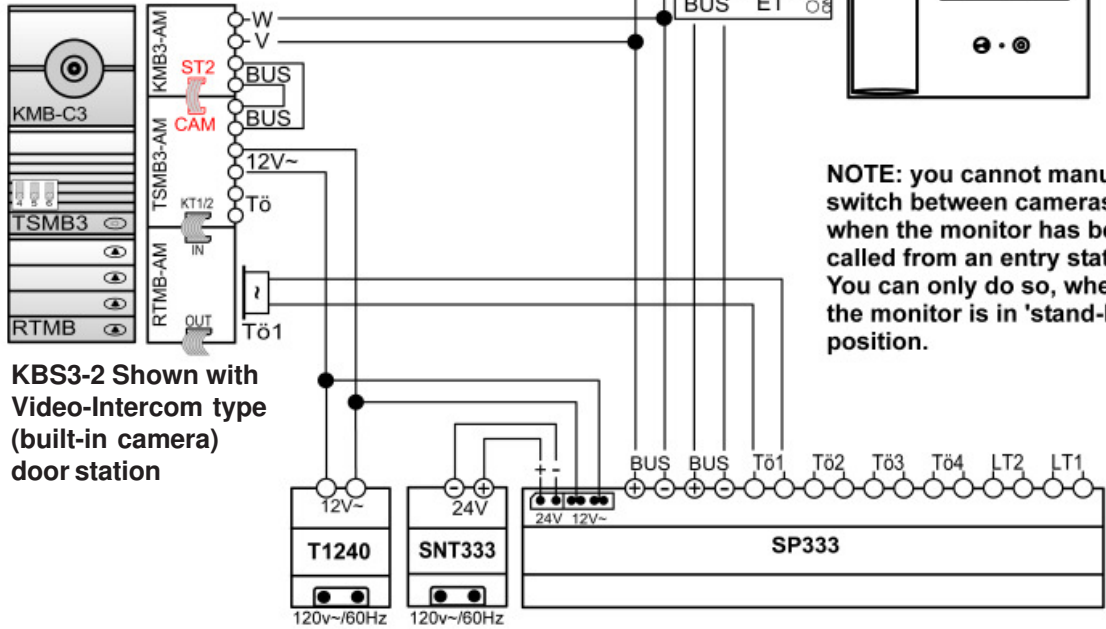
KMB-C3

4 5 6

TSMB3

RTMB

KMB3-AM

ST2

CAM

TSMB3-AM

KT1/2

IN

RTMB-AM

OUT

W

V

BUS

BUS

12V~

Tö

~

Tö1

BUS ET

NOTE: you cannot manu switch between cameras when the monitor has be called from an entry stat You can only do so, whe the monitor is in 'stand-l position.

KBS3-2 Shown with Video-Intercom type (built-in camera) door station

12V~

T1240

120v~/60Hz

24V

SNT333

120v~/60Hz

+ -

24V 12V~

BUS BUS Tö1 Tö2 Tö3 Tö4 LT2 LT1

SP333